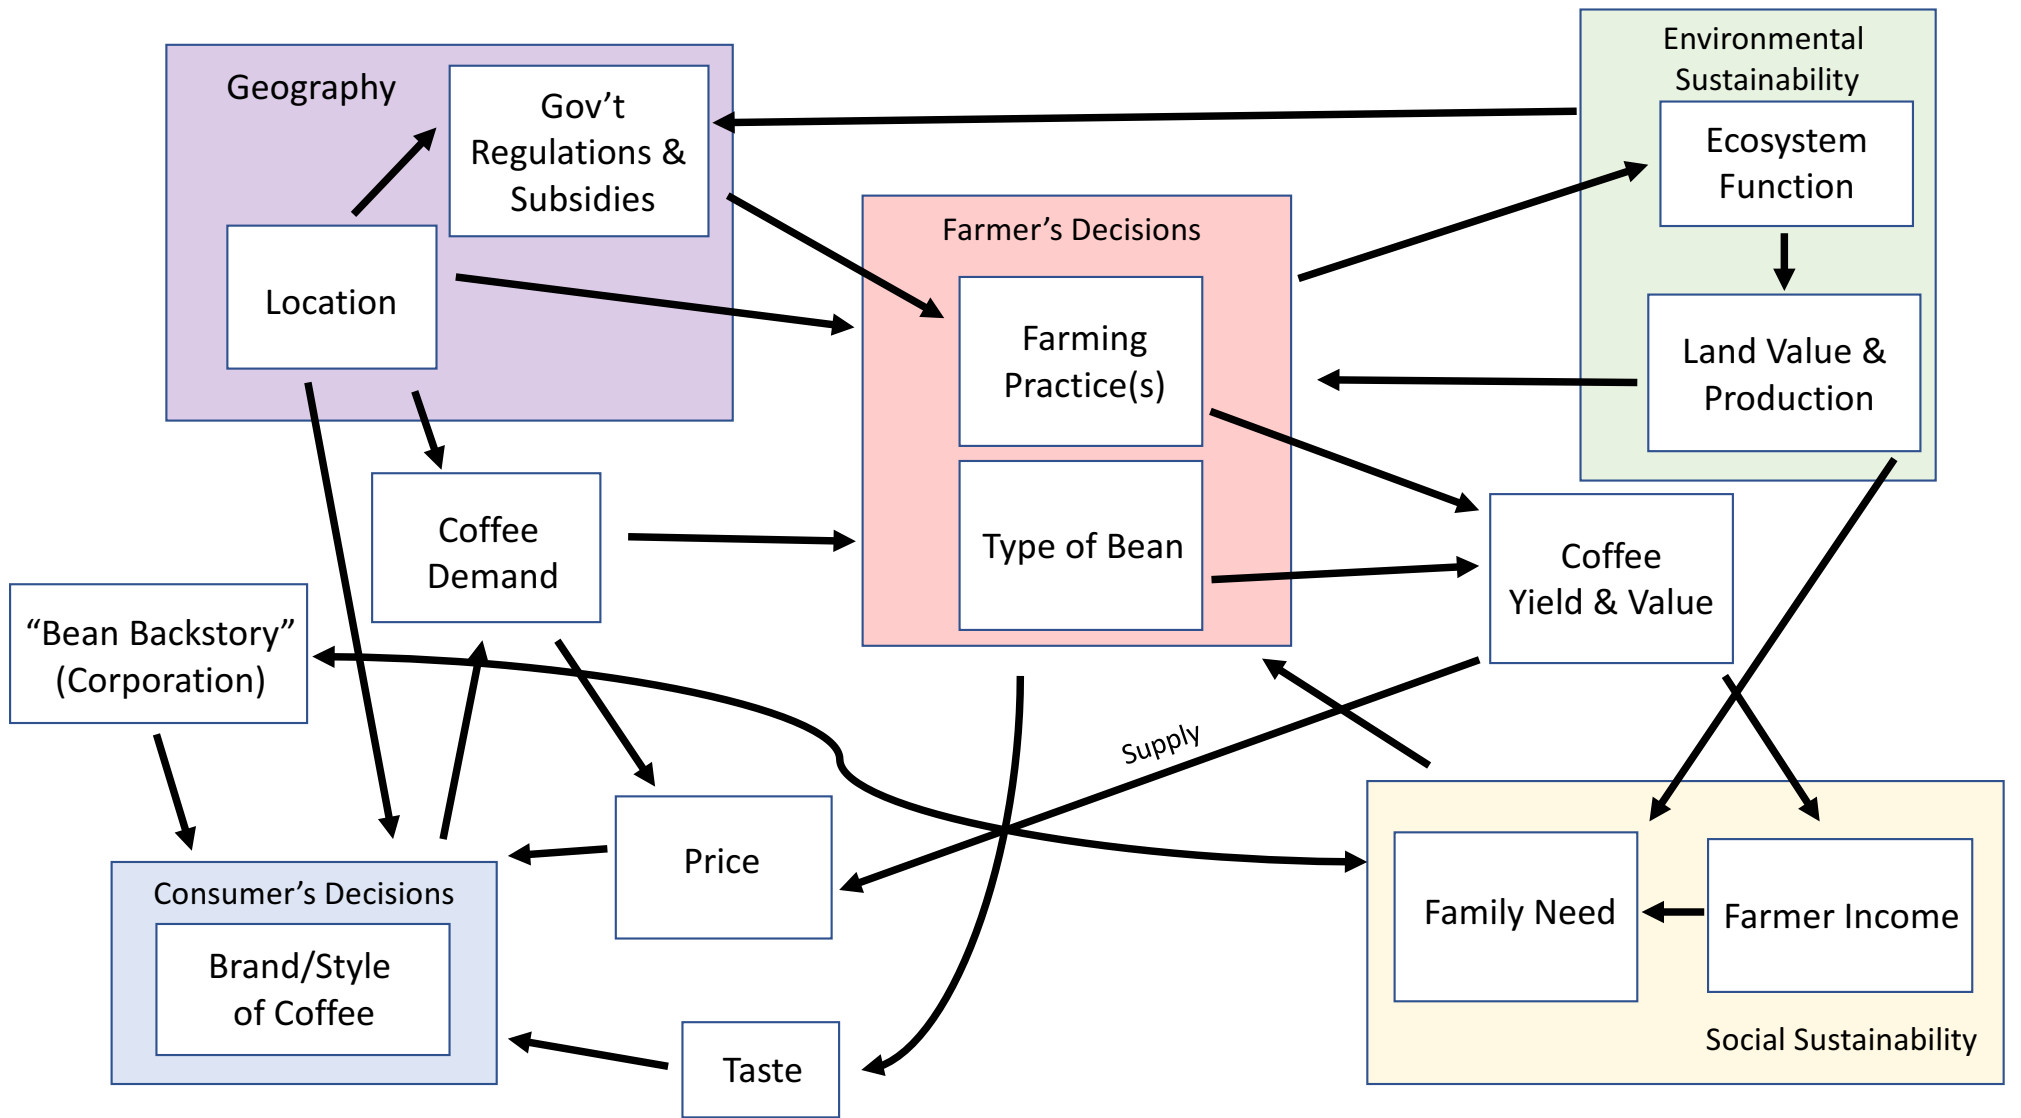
Geography

Gov’t Regulations & Subsidies

Location

Environmental Sustainability

Ecosystem Function

Land Value & Production

Farmer’s Decisions

Farming Practice(s)

Type of Bean

Coffee Demand

Coffee Yield & Value

“Bean Backstory” (Corporation)

Supply

Price

Consumer’s Decisions

Brand/Style of Coffee

Taste

Family Need

Farmer Income

Social Sustainability